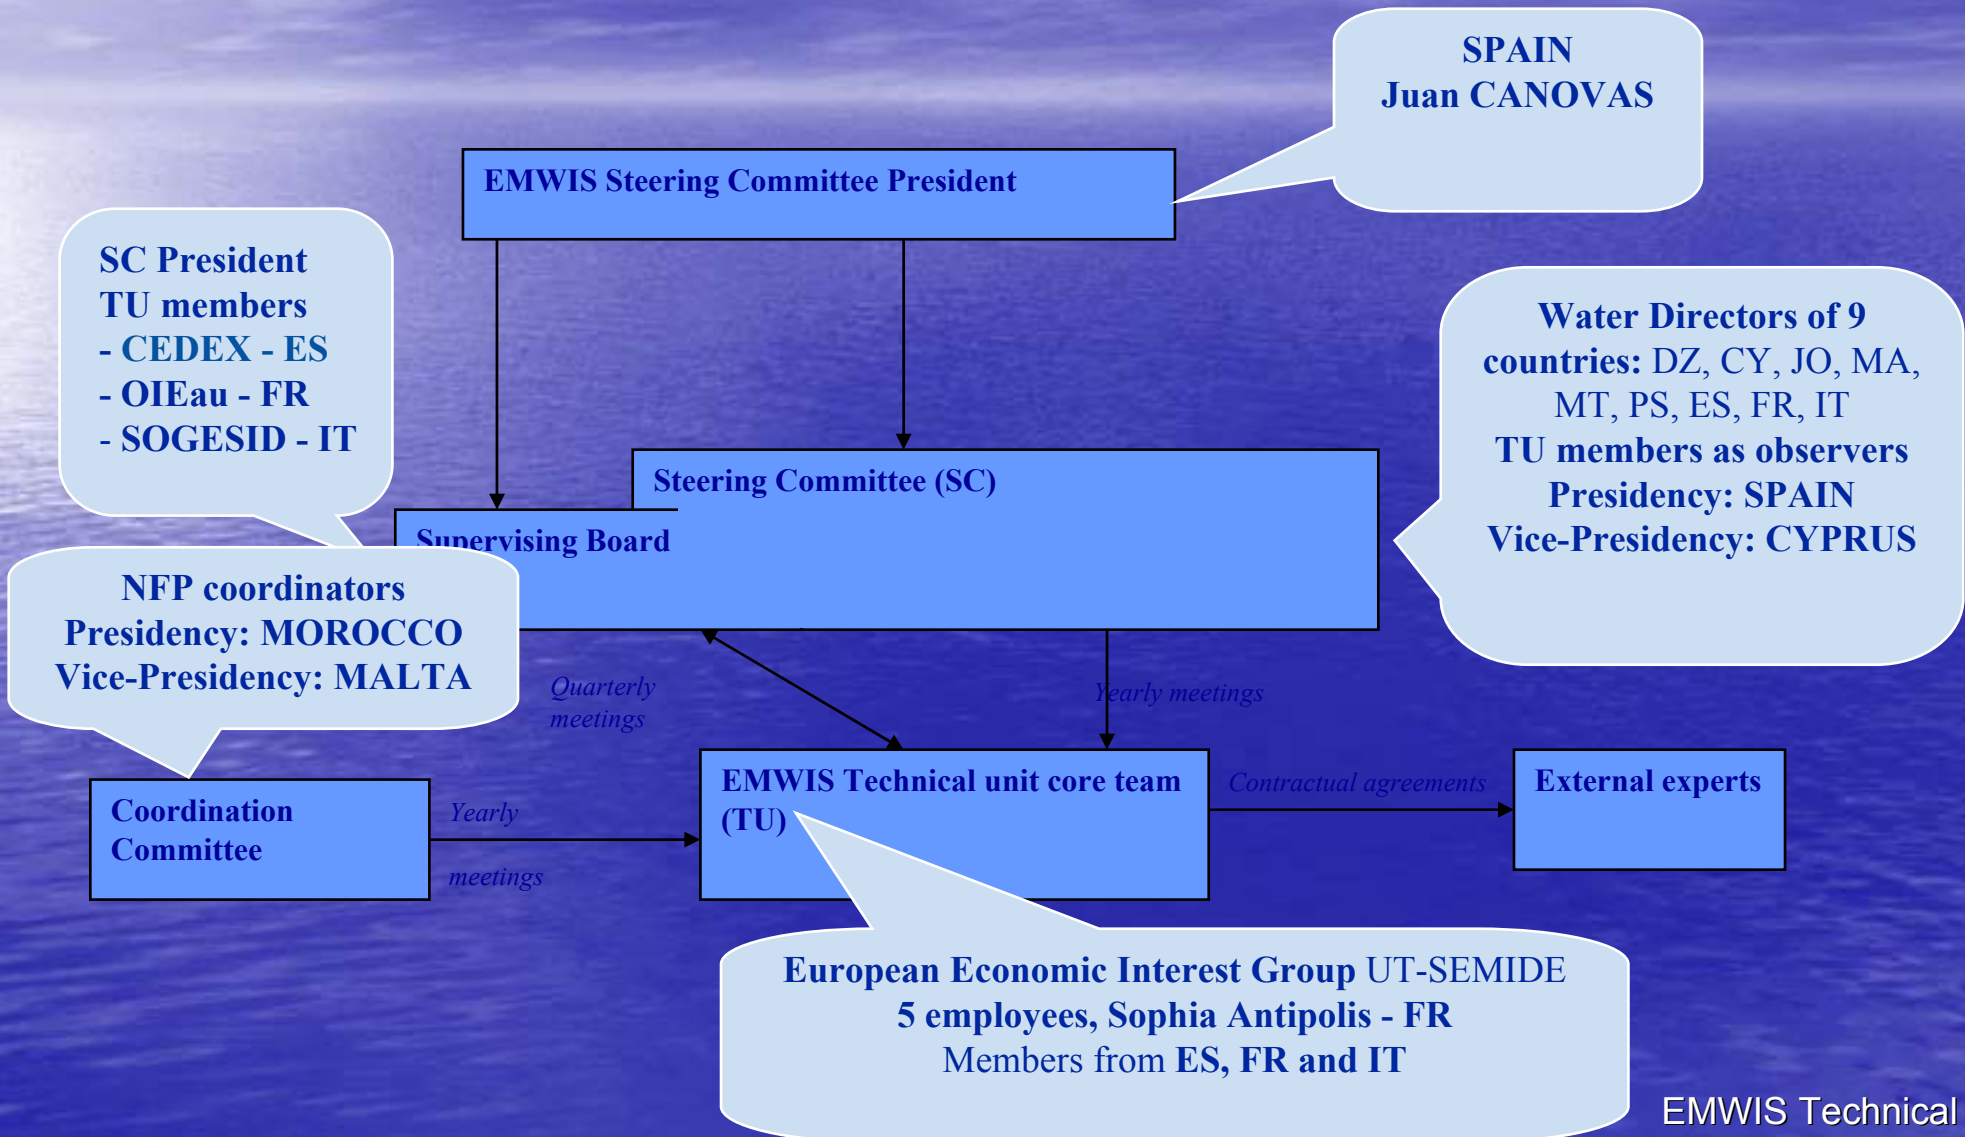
SPAIN
Juan CANOVAS

EMWIS Steering Committee President

SC President
TU members
- CEDEX - ES
- OIEau - FR
- SOGESID - IT

Water Directors of 9 countries: DZ, CY, JO, MA, MT, PS, ES, FR, IT
TU members as observers
Presidency: SPAIN
Vice-Presidency: CYPRUS

Steering Committee (SC)

Supervising Board

NFP coordinators
Presidency: MOROCCO
Vice-Presidency: MALTA

Quarterly meetings

Yearly meetings

Coordination Committee

Yearly meetings

EMWIS Technical unit core team (TU)

Contractual agreements

External experts

European Economic Interest Group UT-SEMIDE
5 employees, Sophia Antipolis - FR
Members from ES, FR and IT

EMWIS Technical